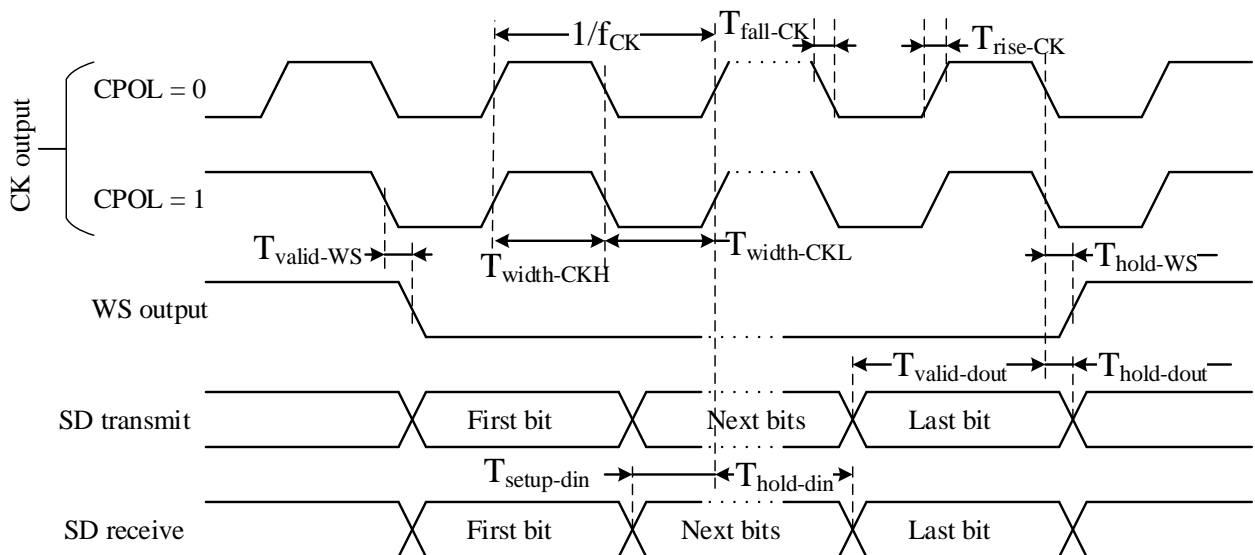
$1/f_{CK}$

$T_{fall\text{-}CK}$

$T_{rise\text{-}CK}$

CK output

CPOL = 0

CPOL = 1

$T_{valid\text{-}WS}$

$T_{width\text{-}CKH}$

$T_{width\text{-}CKL}$

$T_{hold\text{-}WS}$

WS output

$T_{valid\text{-}dout}$

$T_{hold\text{-}dout}$

SD transmit

First bit

Next bits

Last bit

$T_{setup\text{-}din}$

$T_{hold\text{-}din}$

SD receive

First bit

Next bits

Last bit